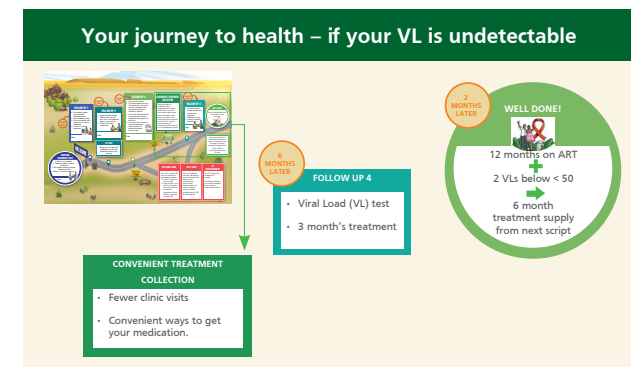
Your journey to health – if your VL is undetectable

6 MONTHS LATER

FOLLOW UP 4

- Viral Load (VL) test
- 3 month's treatment

2 MONTHS LATER

WELL DONE!

12 months on ART

2 VLs below < 50

6 month treatment supply from next script

CONVENIENT TREATMENT COLLECTION

- Fewer clinic visits
- Convenient ways to get your medication.